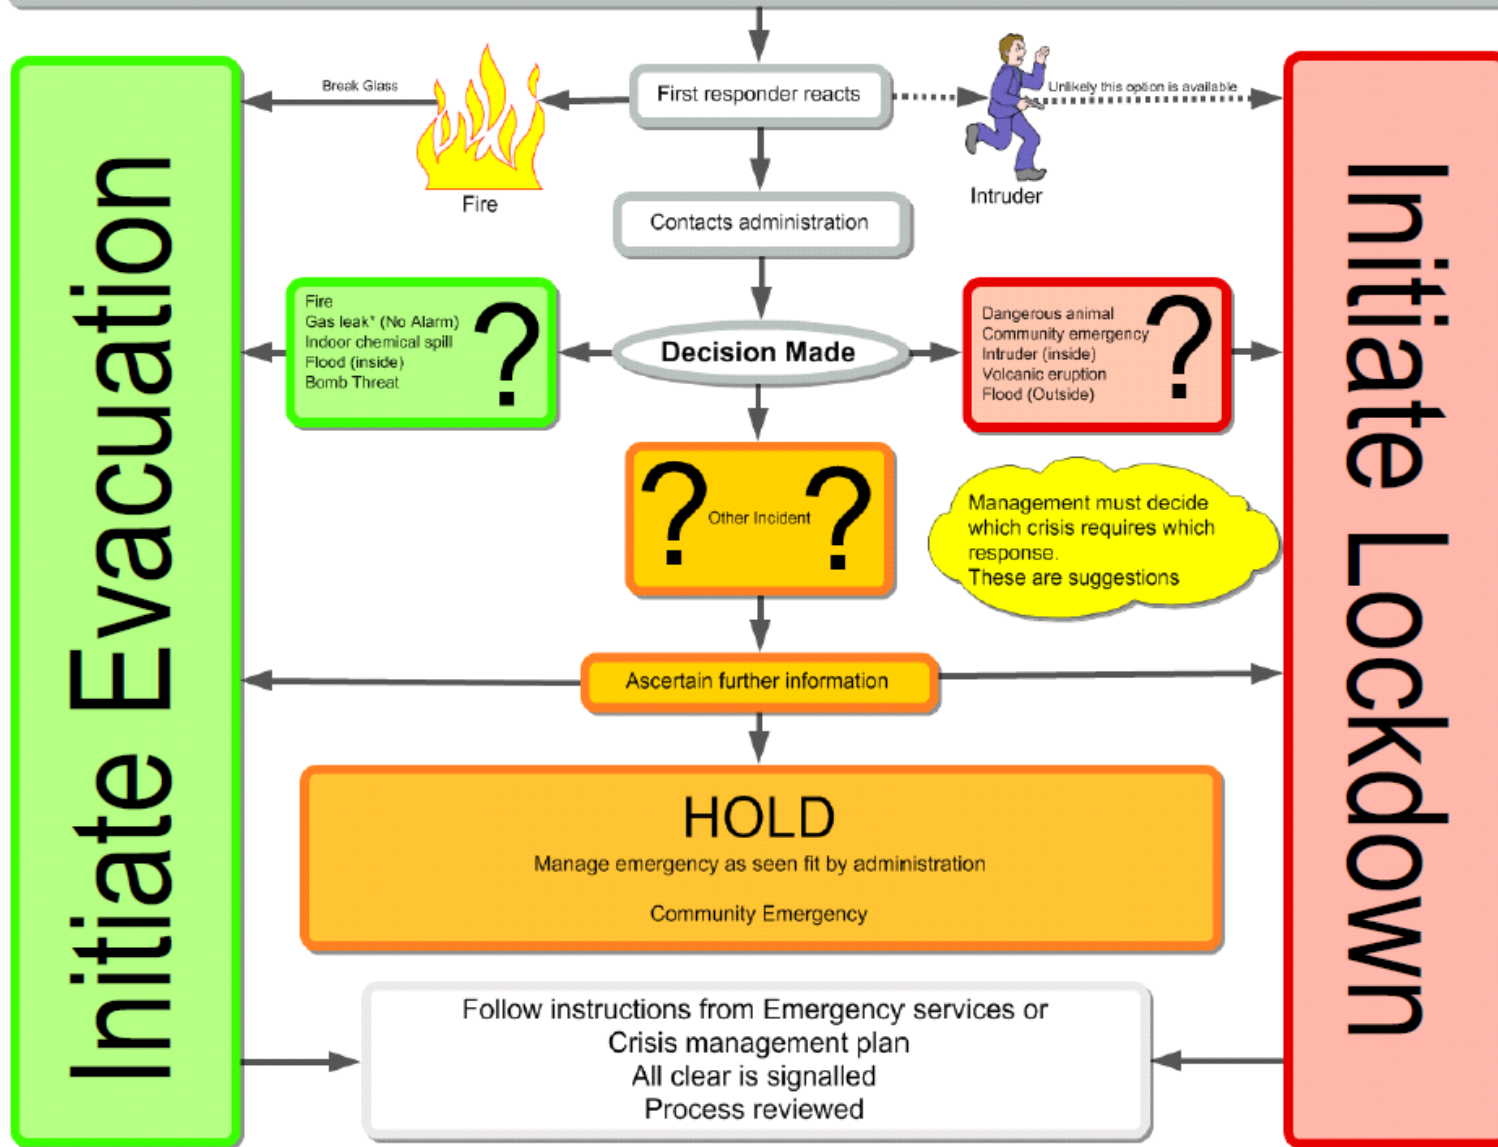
Initiate Evacuation

Break Glass

Fire

First responder reacts

Unlikely this option is available

Intruder

Contacts administration

Fire
Gas leak* (No Alarm)
Indoor chemical spill
Flood (inside)
Bomb Threat
?

Decision Made

Dangerous animal
Community emergency
Intruder (inside)
Volcanic eruption
Flood (Outside)
?

? Other Incident ?

Management must decide which crisis requires which response.
These are suggestions

Ascertain further information

HOLD
Manage emergency as seen fit by administration

Community Emergency

Follow instructions from Emergency services or
Crisis management plan
All clear is signalled
Process reviewed

Initiate Lockdown